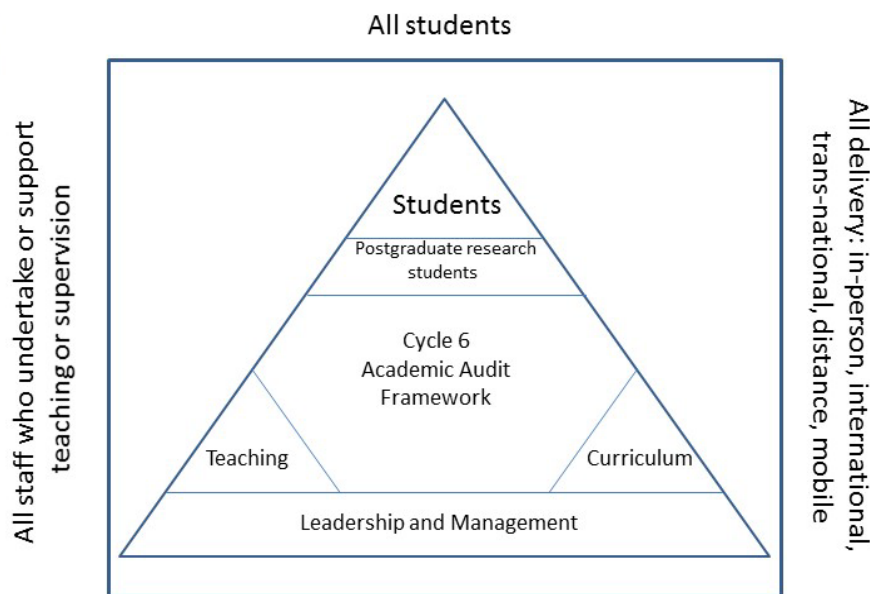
All students

All staff who undertake or support teaching or supervision

All delivery: in-person, international, trans-national, distance, mobile

Students

Postgraduate research students

Cycle 6
Academic Audit
Framework

Teaching

Curriculum

Leadership and Management